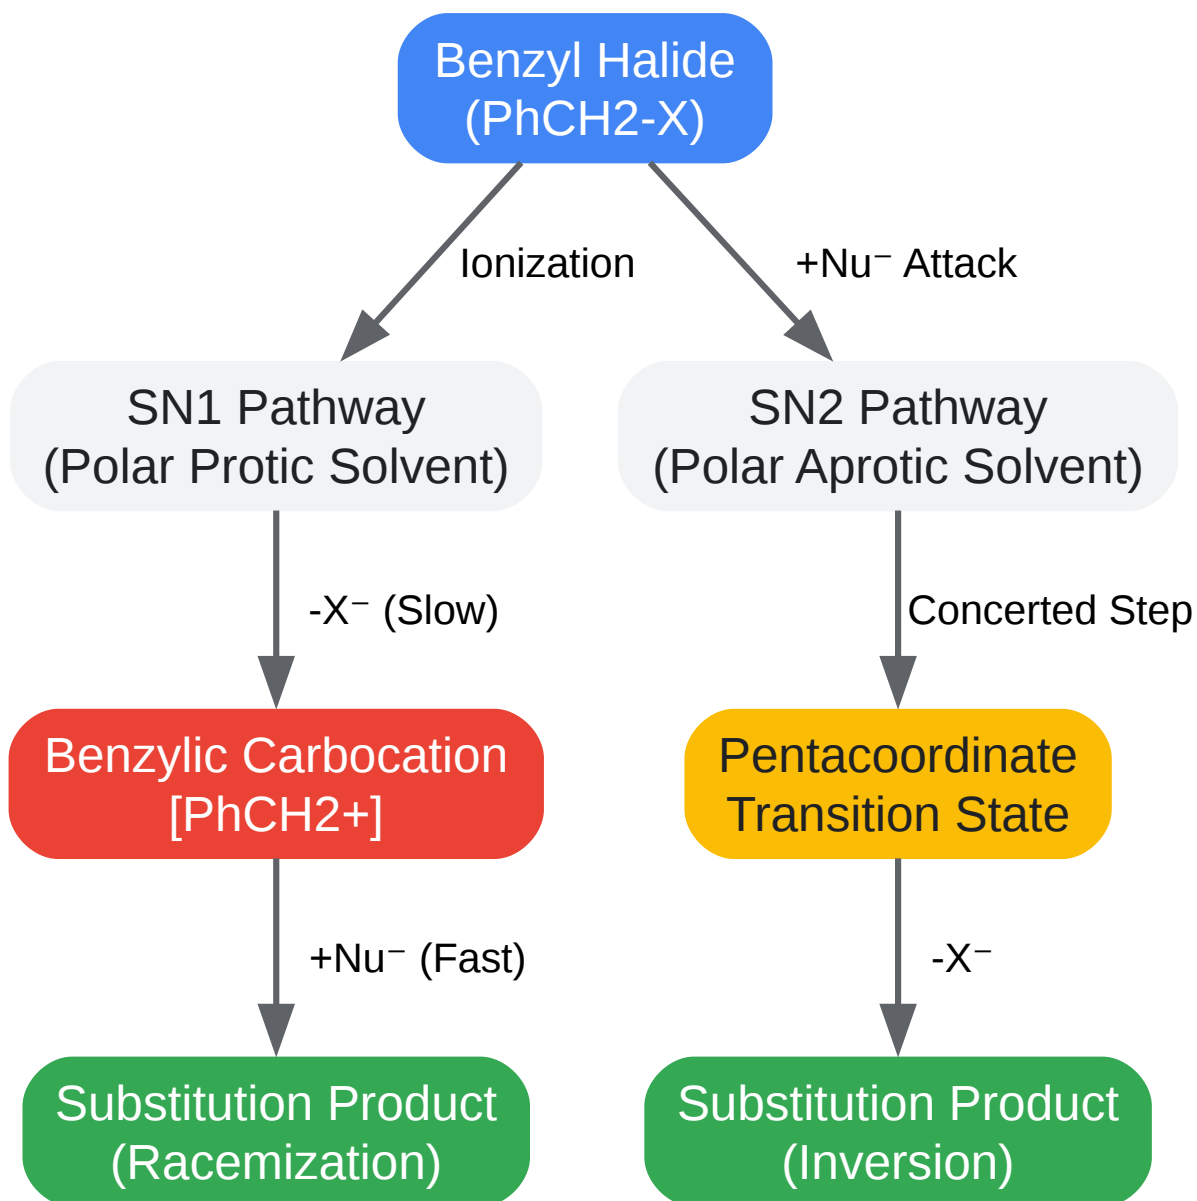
Benzyl Halide (PhCH2-X)

Ionization

+Nu⁻ Attack

SN1 Pathway (Polar Protic Solvent)

SN2 Pathway (Polar Aprotic Solvent)

-X⁻ (Slow)

Concerted Step

Benzylic Carbocation [PhCH2+]

Pentacoordinate Transition State

+Nu⁻ (Fast)

-X⁻

Substitution Product (Racemization)

Substitution Product (Inversion)